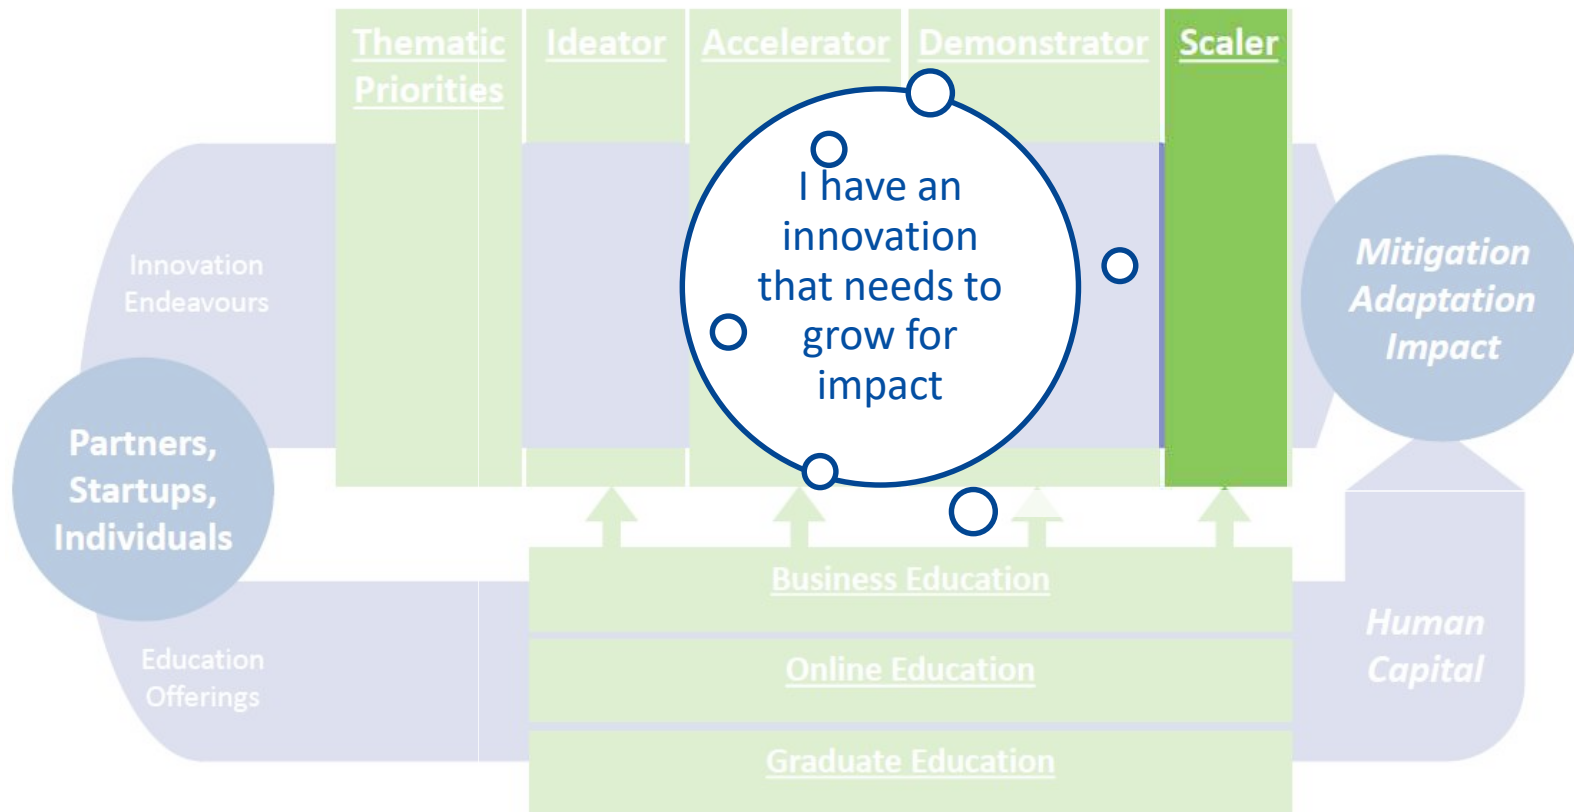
Thematic Priorities

Ideator

Accelerator

Demonstrator

Scaler

I have an innovation that needs to grow for impact

Innovation Endeavours

Partners, Startups, Individuals

Mitigation Adaptation Impact

Business Education

Online Education

Graduate Education

Education Offerings

Human Capital